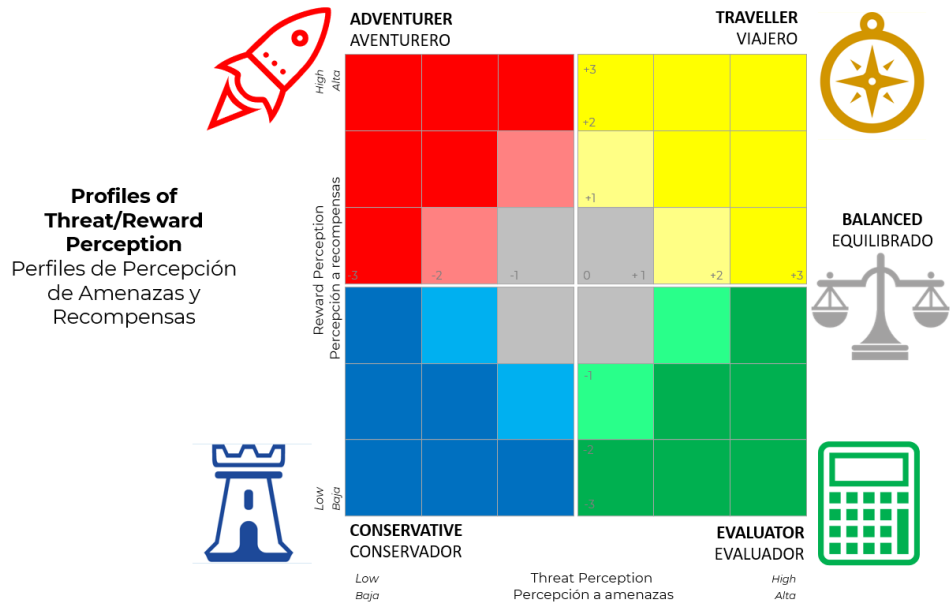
ADVENTURER
AVENTURERO

TRAVELLER
VIAJERO

Profiles of Threat/Reward Perception
Perfiles de Percepción de Amenazas y Recompensas

High
Alta

Reward Perception
Percepción a recompensas

Low
Baja

+3

+2

+1

-3 -2 -1 0 +1 +2 +3

-1

-2

-3

BALANCED
EQUILIBRADO

CONSERVATIVE
CONSERVADOR

EVALUATOR
EVALUADOR

Low
Baja

Threat Perception
Percepción a amenazas

High
Alta